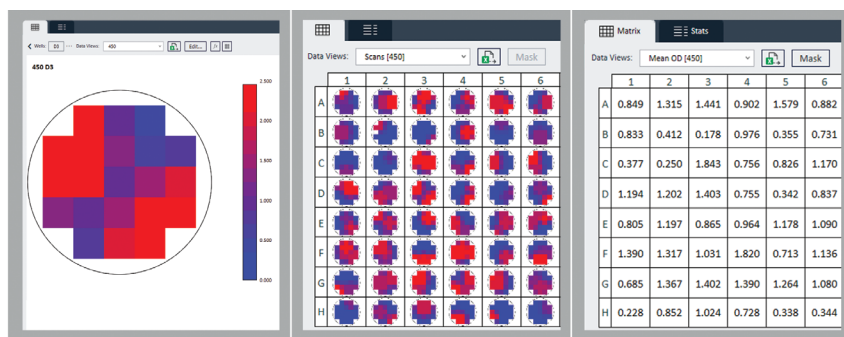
Wells: D3 Data Views: 450 Edit...

450 D3

2.500
2.000
1.500
1.000
0.500
0.000

Data Views: Scans [450] Mask

| | 1 | 2 | 3 | 4 | 5 | 6 |
|---|---|---|---|---|---|---|
| A | | | | | | |
| B | | | | | | |
| C | | | | | | |
| D | | | | | | |
| E | | | | | | |
| F | | | | | | |
| G | | | | | | |
| H | | | | | | |

Matrix Stats

Data Views: Mean OD [450] Mask

| | 1 | 2 | 3 | 4 | 5 | 6 |
|---|---|---|---|---|---|---|
| A | 0.849 | 1.315 | 1.441 | 0.902 | 1.579 | 0.882 |
| B | 0.833 | 0.412 | 0.178 | 0.976 | 0.355 | 0.731 |
| C | 0.377 | 0.250 | 1.843 | 0.756 | 0.826 | 1.170 |
| D | 1.194 | 1.202 | 1.403 | 0.755 | 0.342 | 0.837 |
| E | 0.805 | 1.197 | 0.865 | 0.964 | 1.178 | 1.090 |
| F | 1.390 | 1.317 | 1.031 | 1.820 | 0.713 | 1.136 |
| G | 0.685 | 1.367 | 1.402 | 1.390 | 1.264 | 1.080 |
| H | 0.228 | 0.852 | 1.024 | 0.728 | 0.338 | 0.344 |